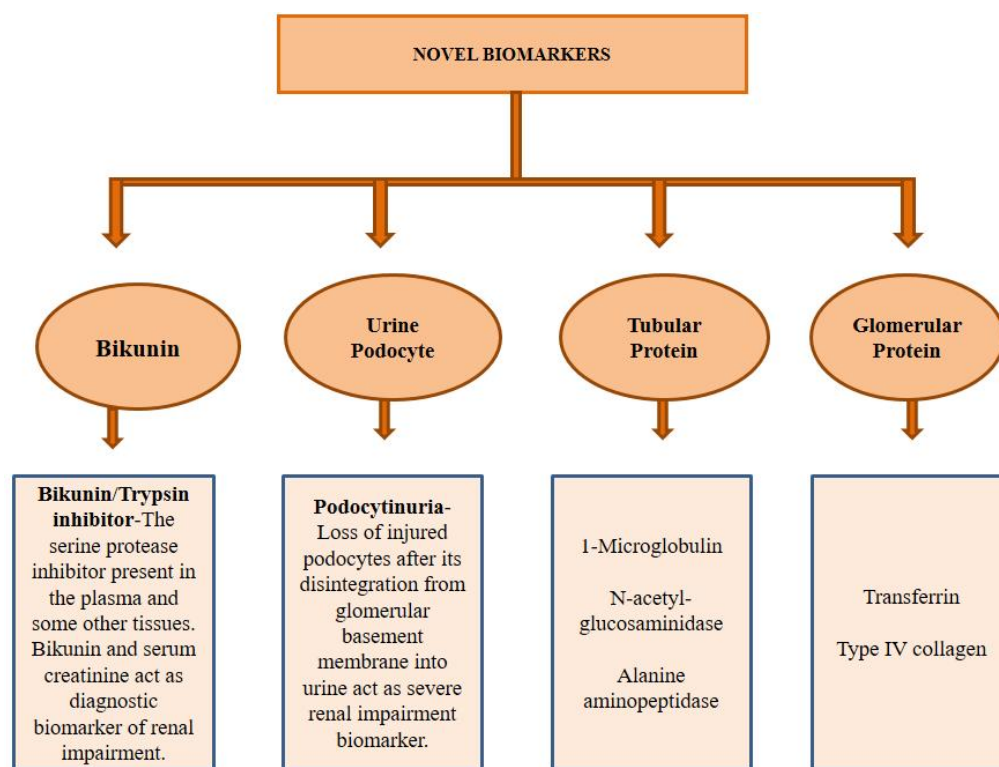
NOVEL BIOMARKERS

Bikunin

Urine Podocyte

Tubular Protein

Glomerular Protein

**Bikunin/Trypsin inhibitor**-The serine protease inhibitor present in the plasma and some other tissues. Bikunin and serum creatinine act as diagnostic biomarker of renal impairment.

**Podocytinuria**- Loss of injured podocytes after its disintegration from glomerular basement membrane into urine act as severe renal impairment biomarker.

1-Microglobulin

N-acetyl-glucosaminidase

Alanine aminopeptidase

Transferrin

Type IV collagen